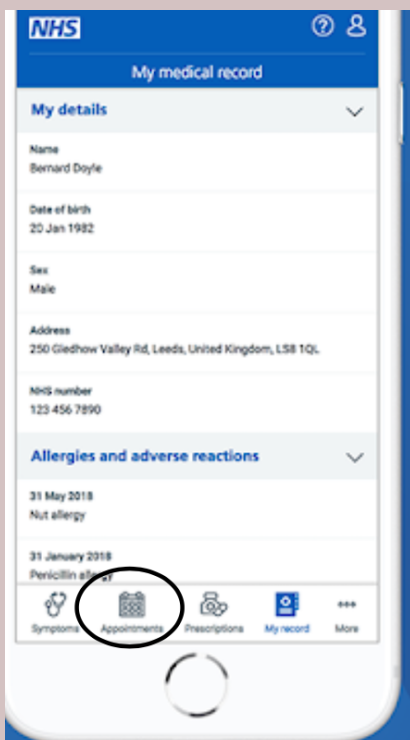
NHS

My medical record

My details

Name
Bernard Doyle

Date of birth
20 Jan 1982

Sex
Male

Address
250 Gledhow Valley Rd, Leeds, United Kingdom, LS8 1QL

NHS number
123 456 7890

Allergies and adverse reactions

31 May 2018
Nut allergy

31 January 2018
Penicillin allergy

Symptoms Appointments Prescriptions My record More